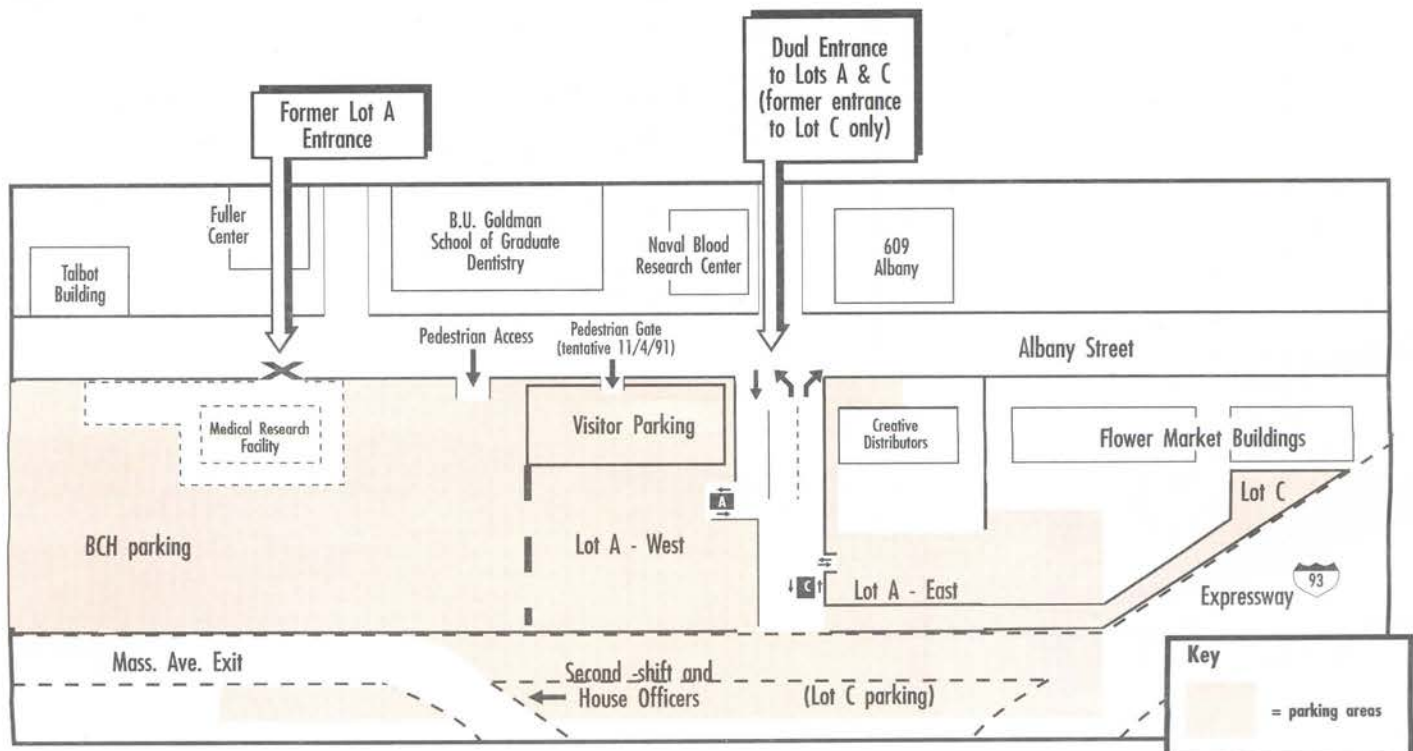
Former Lot A Entrance

Dual Entrance to Lots A & C (former entrance to Lot C only)

Fuller Center

Talbot Building

B.U. Goldman School of Graduate Dentistry

Naval Blood Research Center

609 Albany

Pedestrian Access

Pedestrian Gate (tentative 11/4/91)

Albany Street

Medical Research Facility

Visitor Parking

Creative Distributors

Flower Market Buildings

A

Lot C

BCH parking

Lot A - West

C

Lot A - East

93

Expressway

Mass. Ave. Exit

Second shift and House Officers

(Lot C parking)

Key

= parking areas